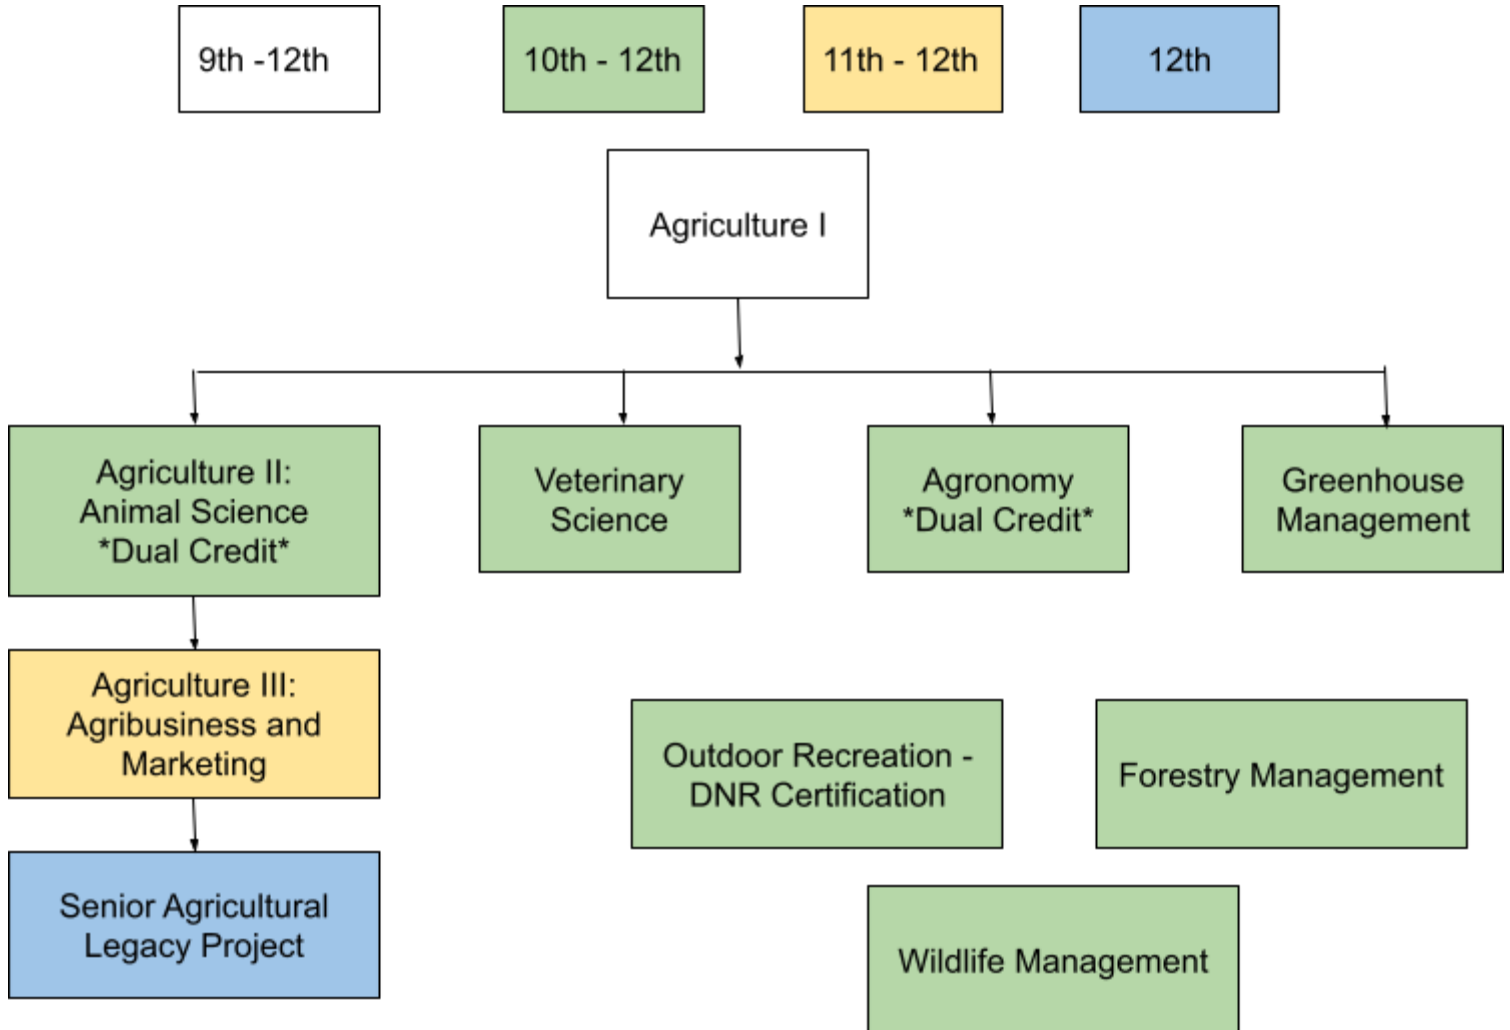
9th -12th

10th - 12th

11th - 12th

12th

Agriculture I

Agriculture II: Animal Science *Dual Credit*

Veterinary Science

Agronomy *Dual Credit*

Greenhouse Management

Agriculture III: Agribusiness and Marketing

Senior Agricultural Legacy Project

Outdoor Recreation - DNR Certification

Forestry Management

Wildlife Management